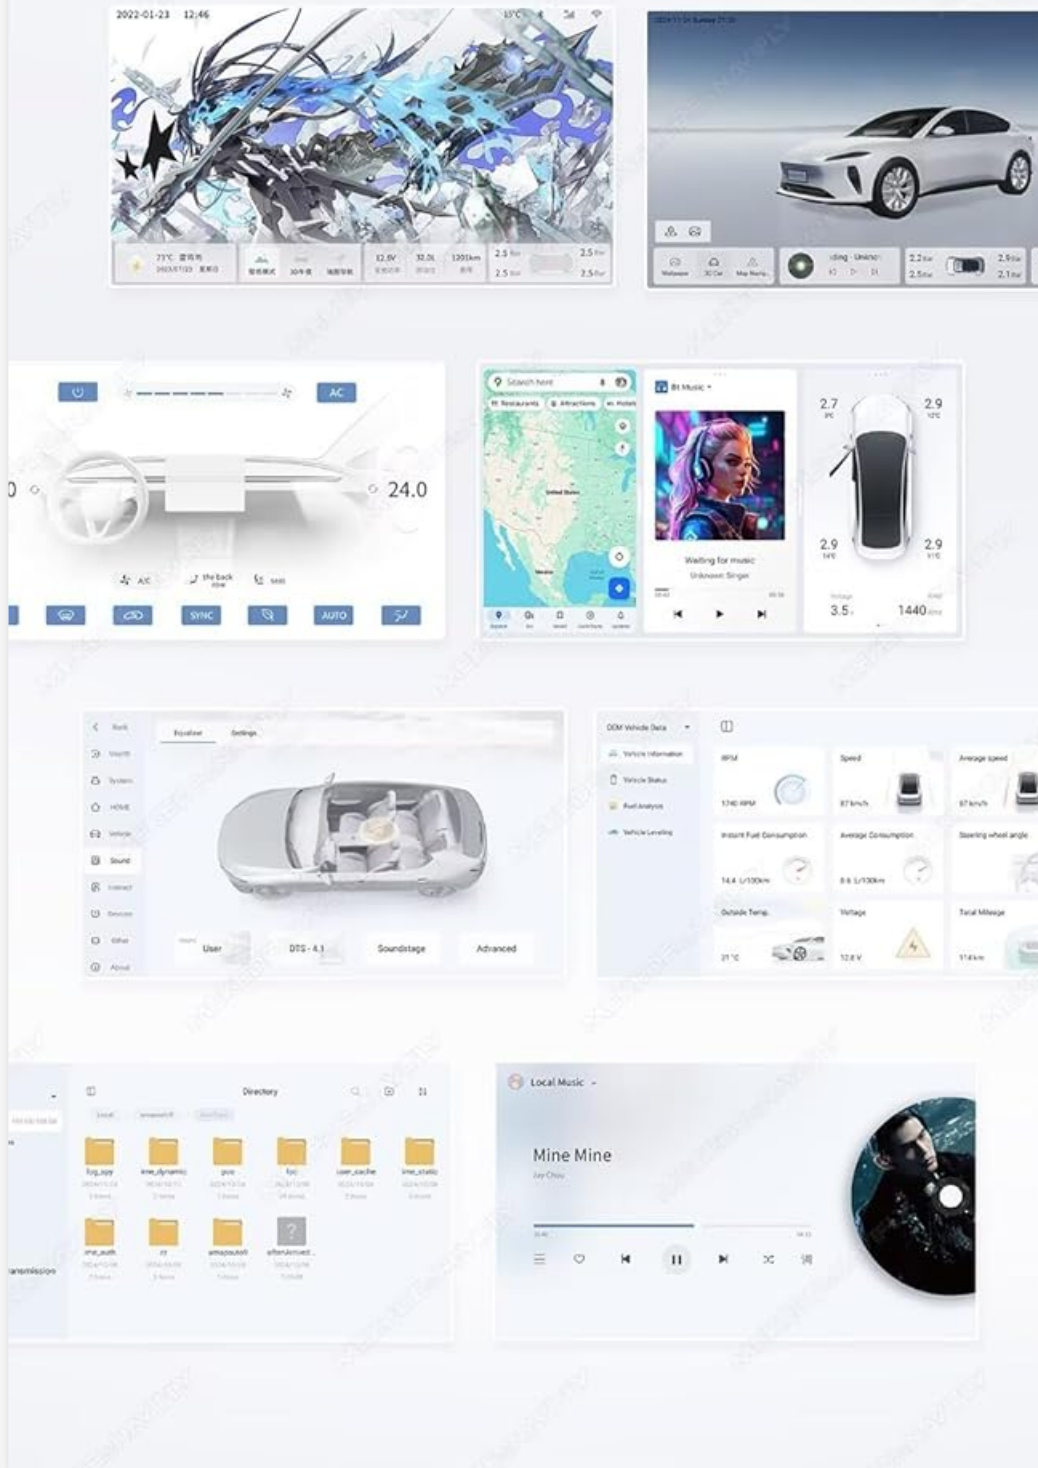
2022-01-23 12:46

23°C

12.6V 32.0L 1201km

2.5 2.5 2.5 2.5

2.2 2.9 2.5 2.1

AC

24.0

A/C

SYNC AUTO

Search here

Restaurants Attractions Hotels

BT Music

Waiting for music

Unknown Singer

2.7 2.9

2.9 2.9

3.5

1440

Back

Sound

Equalizer Settings

User DTS - 4.1 Soundstage Advanced

OEM Vehicle Data

Vehicle Information

Vehicle Status

Fuel Analysis

Vehicle Leveling

RPM Speed Average speed

1740 RPM 87 km/h 87 km/h

Instant Fuel Consumption Average Consumption Steering wheel angle

14.4 L/100km 8.6 L/100km

Outside Temp. Voltage Total Mileage

21°C 12.8 V 114 km

Directory

log_app ime_dynamic poo fpc user_cache ime_static

ime_auth rz amapauto8 aftenAnnwd...

ransmission

Local Music

Mine Mine

Jay Chou